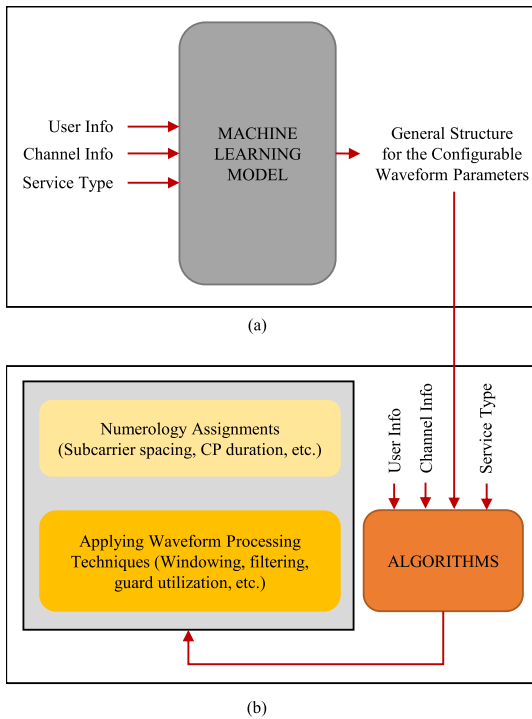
User Info
Channel Info
Service Type

MACHINE LEARNING MODEL

General Structure for the Configurable Waveform Parameters

(a)

Numerology Assignments (Subcarrier spacing, CP duration, etc.)

Applying Waveform Processing Techniques (Windowing, filtering, guard utilization, etc.)

User Info
Channel Info
Service Type

ALGORITHMS

(b)